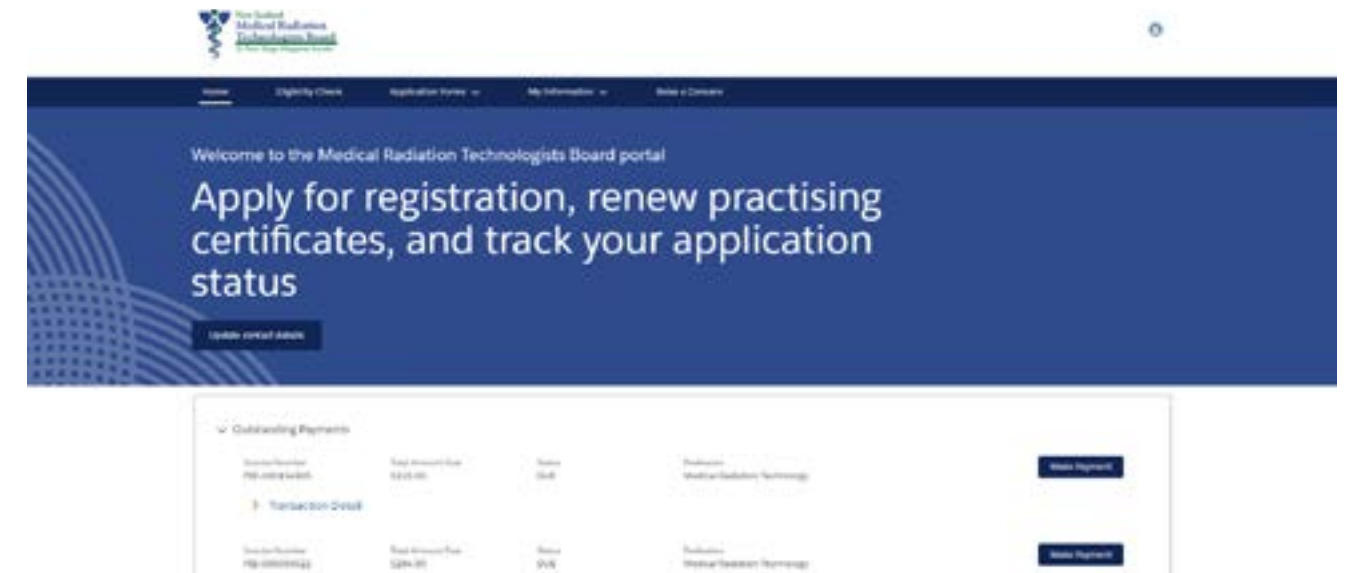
New Zealand Medical Radiation Technologists Board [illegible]

Home Eligibility Check Application Forms My Information Raise a Concern

Welcome to the Medical Radiation Technologists Board portal

Apply for registration, renew practising certificates, and track your application status

Update contact details

Outstanding Payments

| Invoice Number | Total Amount Due | Status | Profession | |
|---|---|---|---|---|
| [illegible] | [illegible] | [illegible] | Medical Radiation Technology | Make Payment |

Transaction Detail

| Invoice Number | Total Amount Due | Status | Profession | |
|---|---|---|---|---|
| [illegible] | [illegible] | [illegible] | Medical Radiation Technology | Make Payment |